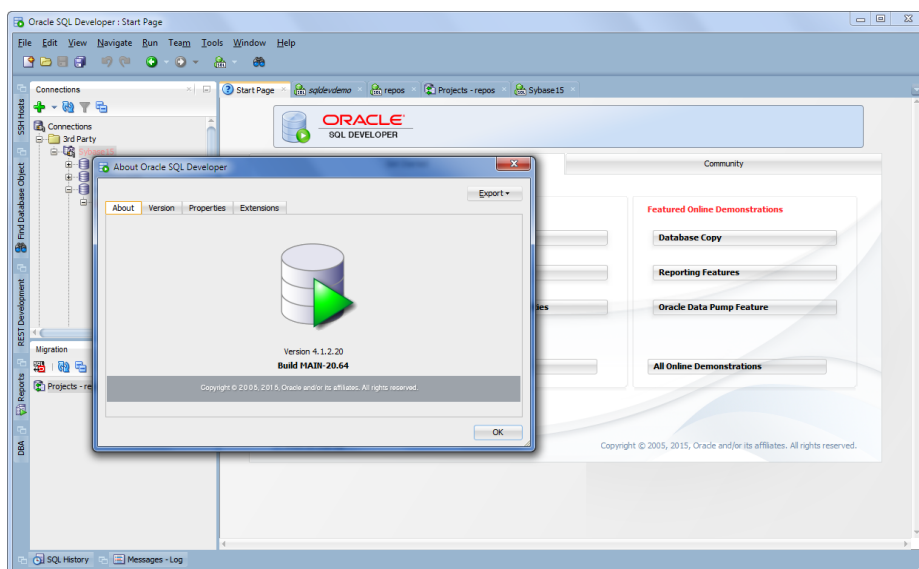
Oracle SQL Developer : Start Page

File Edit View Navigate Run Team Tools Window Help

SSH Hosts
Find Database Object
REST Development
Reports
DBA

Connections
Connections
3rd Party
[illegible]

Migration
Projects - re

Start Page
sqldevdemo
repos
Projects - repos
Sybase15

ORACLE
SQL DEVELOPER

Community

Featured Online Demonstrations

Database Copy

Reporting Features

Oracle Data Pump Feature

All Online Demonstrations

Copyright © 2005, 2015, Oracle and/or its affiliates. All rights reserved.

About Oracle SQL Developer

Export

About
Version
Properties
Extensions

Version 4.1.2.20
Build MAIN-20.64

Copyright © 2005, 2015, Oracle and/or its affiliates. All rights reserved.

OK

SQL History
Messages - Log